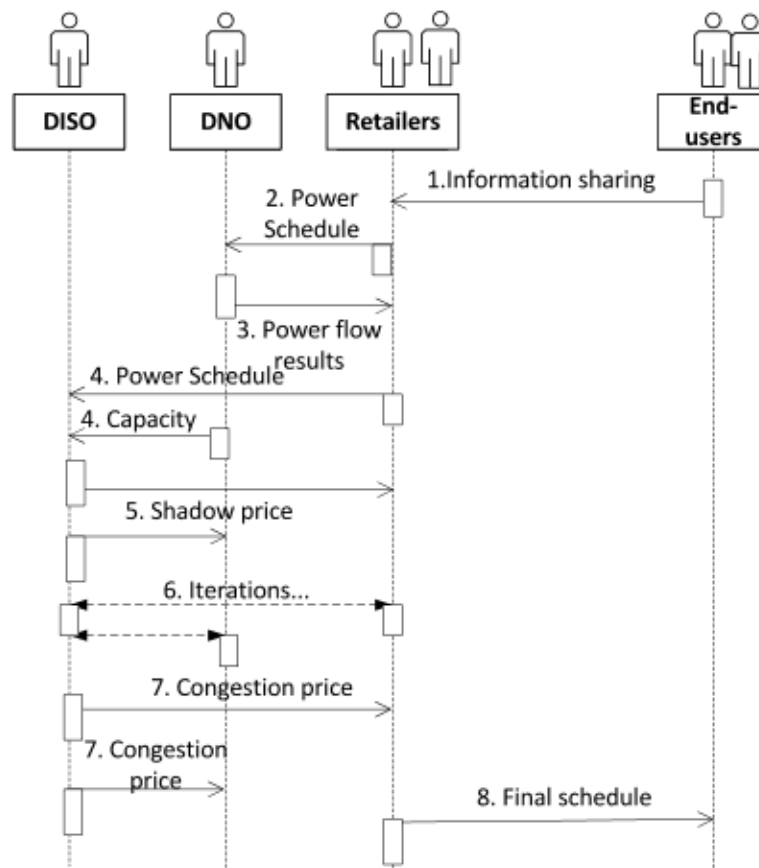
DISO
DNO
Retailers
End-users

1.Information sharing
2. Power Schedule
3. Power flow results
4. Power Schedule
4. Capacity
5. Shadow price
6. Iterations...
7. Congestion price
7. Congestion price
8. Final schedule